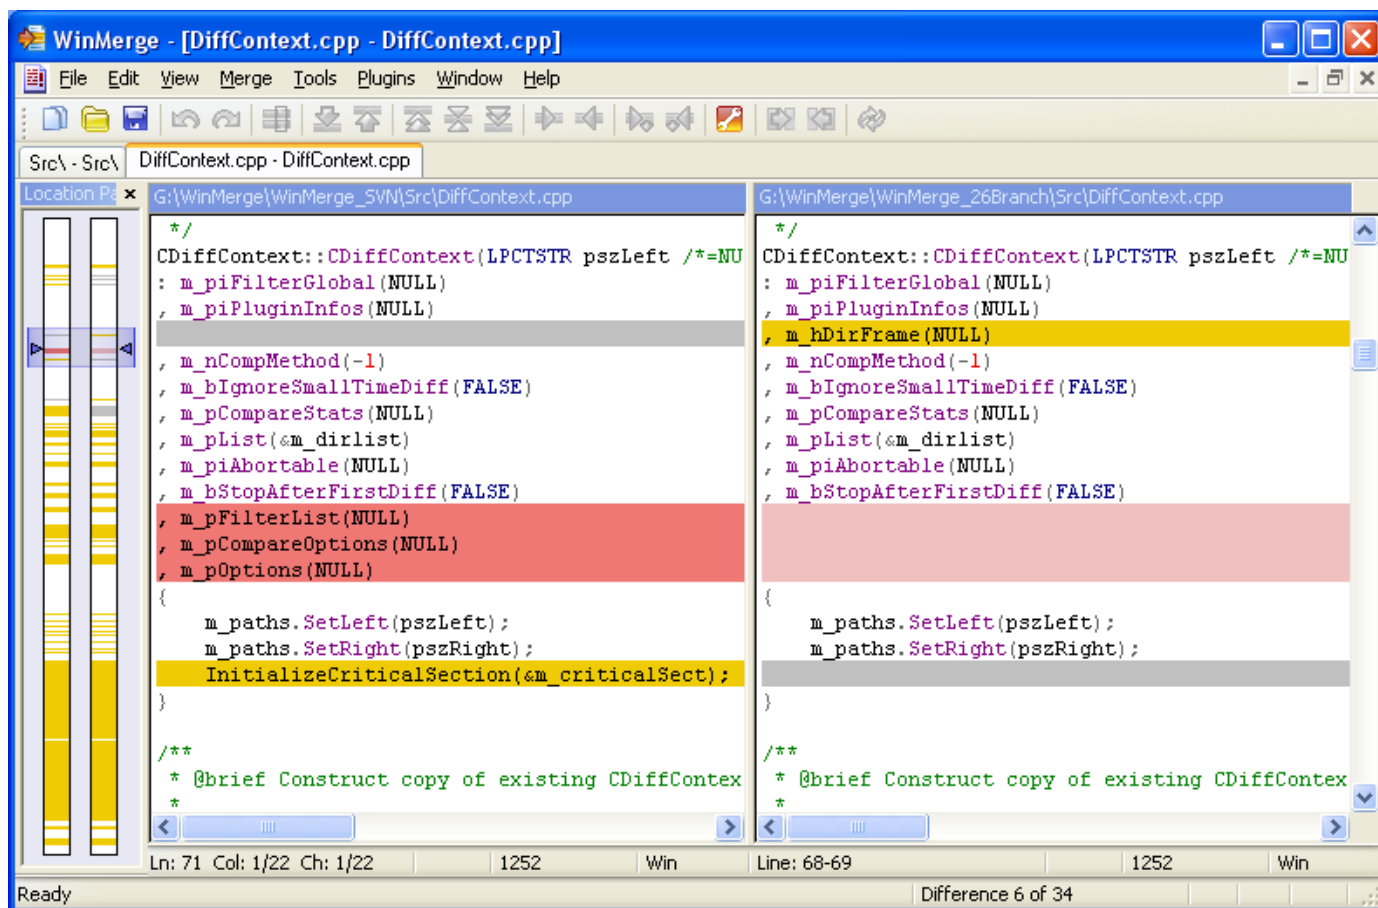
WinMerge - [DiffContext.cpp - DiffContext.cpp]

File Edit View Merge Tools Plugins Window Help

Src\ - Src\ DiffContext.cpp - DiffContext.cpp

Location Pa ×

G:\WinMerge\WinMerge_SVN\Src\DiffContext.cpp

*/
CDiffContext::CDiffContext(LPCTSTR pszLeft /*=NU
: m_piFilterGlobal(NULL)
, m_piPluginInfos(NULL)

, m_nCompMethod(-1)
, m_bIgnoreSmallTimeDiff(FALSE)
, m_pCompareStats(NULL)
, m_pList(&m_dirlist)
, m_piAbortable(NULL)
, m_bStopAfterFirstDiff(FALSE)
, m_pFilterList(NULL)
, m_pCompareOptions(NULL)
, m_pOptions(NULL)
{
m_paths.SetLeft(pszLeft);
m_paths.SetRight(pszRight);
InitializeCriticalSection(&m_criticalSect);
}

/**
* @brief Construct copy of existing CDiffContex
*

G:\WinMerge\WinMerge_26Branch\Src\DiffContext.cpp

*/
CDiffContext::CDiffContext(LPCTSTR pszLeft /*=NU
: m_piFilterGlobal(NULL)
, m_piPluginInfos(NULL)
, m_hDirFrame(NULL)
, m_nCompMethod(-1)
, m_bIgnoreSmallTimeDiff(FALSE)
, m_pCompareStats(NULL)
, m_pList(&m_dirlist)
, m_piAbortable(NULL)
, m_bStopAfterFirstDiff(FALSE)

{
m_paths.SetLeft(pszLeft);
m_paths.SetRight(pszRight);

}

/**
* @brief Construct copy of existing CDiffContex
*

Ln: 71 Col: 1/22 Ch: 1/22 | 1252 | Win
Line: 68-69 | 1252 | Win

Ready | Difference 6 of 34